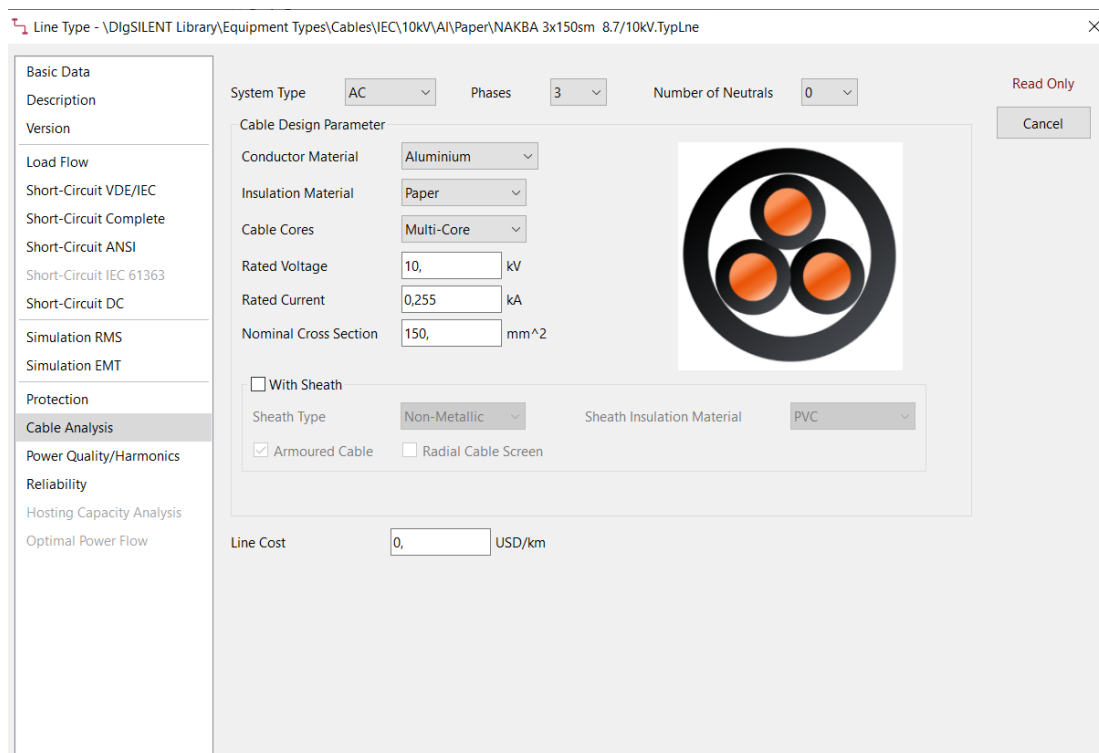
Line Type - \DIgSILENT Library\Equipment Types\Cables\IEC\10kV\Al\Paper\NAKBA 3x150sm 8.7/10kV.TypLne

×

Basic Data
Description
Version
Load Flow
Short-Circuit VDE/IEC
Short-Circuit Complete
Short-Circuit ANSI
Short-Circuit IEC 61363
Short-Circuit DC
Simulation RMS
Simulation EMT
Protection
Cable Analysis
Power Quality/Harmonics
Reliability
Hosting Capacity Analysis
Optimal Power Flow

System Type AC
Phases 3
Number of Neutrals 0

Read Only
Cancel

Cable Design Parameter
Conductor Material Aluminium
Insulation Material Paper
Cable Cores Multi-Core
Rated Voltage 10, kV
Rated Current 0,255 kA
Nominal Cross Section 150, mm^2

With Sheath
Sheath Type Non-Metallic
Sheath Insulation Material PVC
Armoured Cable
Radial Cable Screen

Line Cost 0, USD/km